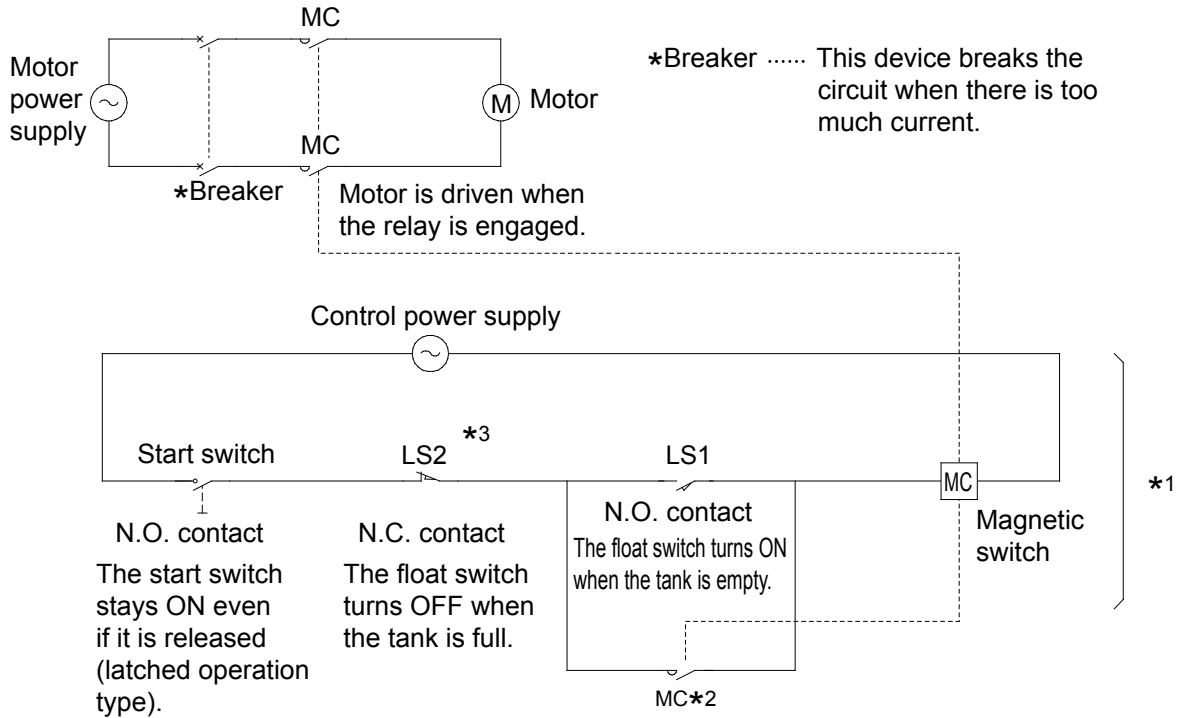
MC

Motor power supply

M Motor

MC

*Breaker

Motor is driven when the relay is engaged.

*Breaker ...... This device breaks the circuit when there is too much current.

Control power supply

Start switch

N.O. contact

The start switch stays ON even if it is released (latched operation type).

LS2 *3

N.C. contact

The float switch turns OFF when the tank is full.

LS1

N.O. contact

The float switch turns ON when the tank is empty.

MC*2

MC

Magnetic switch

*1